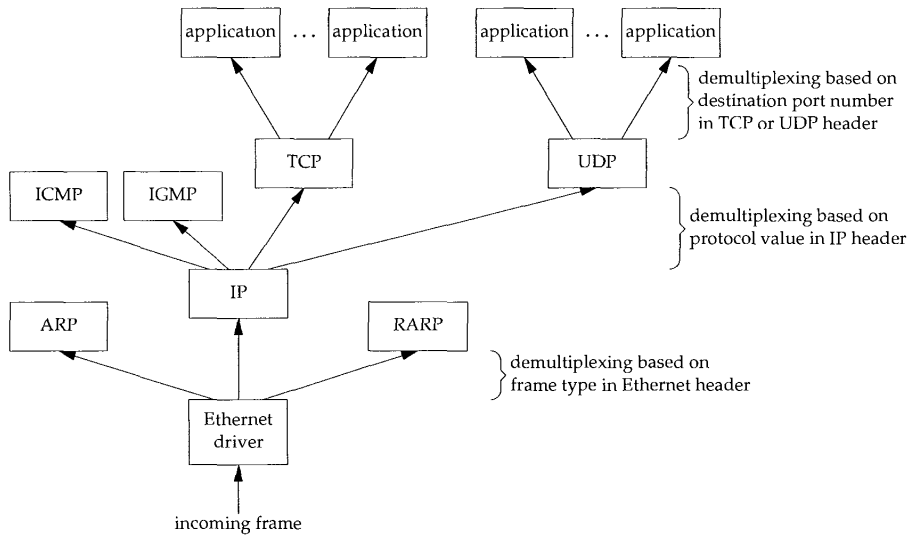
application ... application

application ... application

demultiplexing based on destination port number in TCP or UDP header

TCP

UDP

ICMP

IGMP

demultiplexing based on protocol value in IP header

IP

ARP

RARP

demultiplexing based on frame type in Ethernet header

Ethernet driver

incoming frame